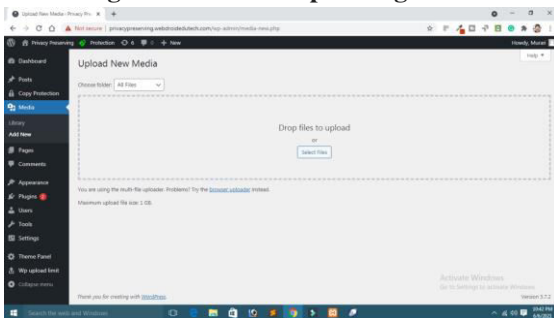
Upload New Media ‹ Privacy Pre ×  +

Not secure | privacypreserving.webdnodedutech.com/wp-admin/media-new.php

Privacy Preserving  Protection  6  0  + New

Howdy, Murad

Help

Dashboard
Posts
Copy Protection
Media
Library
Add New
Pages
Comments
Appearance
Plugins
Users
Tools
Settings
Theme Panel
Wp upload limit
Collapse menu

Upload New Media

Choose folder: All Files

Drop files to upload
or
Select Files

You are using the multi-file uploader. Problems? Try the browser uploader instead.

Maximum upload file size: 1 GB.

Activate Windows
Go to Settings to activate Windows.

Thank you for creating with WordPress.

Version 5.7.2

Search the web and Windows

09:42 PM
6/6/2021